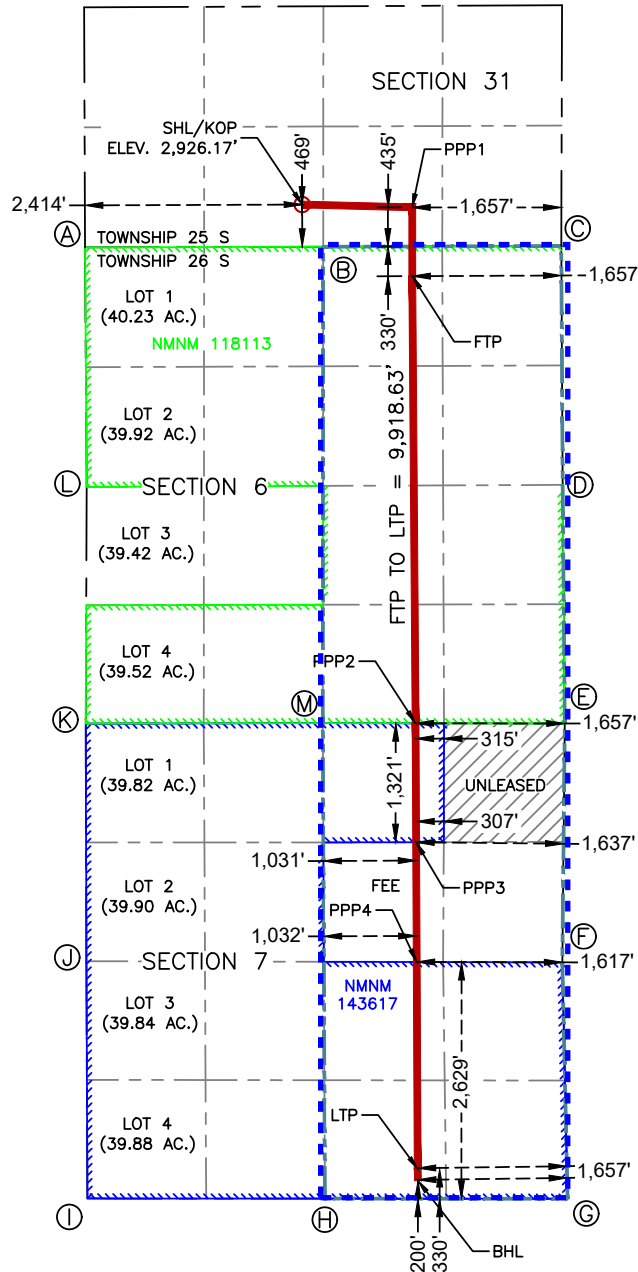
SECTION 31

SHL/KOP
ELEV. 2,926.17'

469'

435'

PPP1

2,414'

1,657'

A

C

TOWNSHIP 25 S
TOWNSHIP 26 S

B

1,657

LOT 1
(40.23 AC.)

330'

FTP

NMNM 118113

LOT 2
(39.92 AC.)

L

SECTION 6

D

LOT 3
(39.42 AC.)

FTP TO LTP = 9,918.63'

LOT 4
(39.52 AC.)

PPP2

M

E

K

1,657'

315'

LOT 1
(39.82 AC.)

1,321'

UNLEASED

307'

1,637'

1,031'

PPP3

LOT 2
(39.90 AC.)

FEE

PPP4

1,032'

F

J

SECTION 7

1,617'

NMNM
143617

LOT 3
(39.84 AC.)

2,629'

LTP

LOT 4
(39.88 AC.)

1,657'

I

H

G

200'

330'

BHL